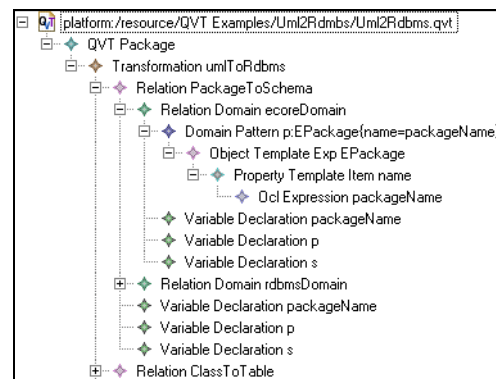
platform:/resource/QVT Examples/Uml2Rdmbs/Uml2Rdbms.qvt
QVT Package
Transformation umlToRdbms
Relation PackageToSchema
Relation Domain ecoreDomain
Domain Pattern p:EPackage{name=packageName}
Object Template Exp EPackage
Property Template Item name
Ocl Expression packageName
Variable Declaration packageName
Variable Declaration p
Variable Declaration s
Relation Domain rdbmsDomain
Variable Declaration packageName
Variable Declaration p
Variable Declaration s
Relation ClassToTable